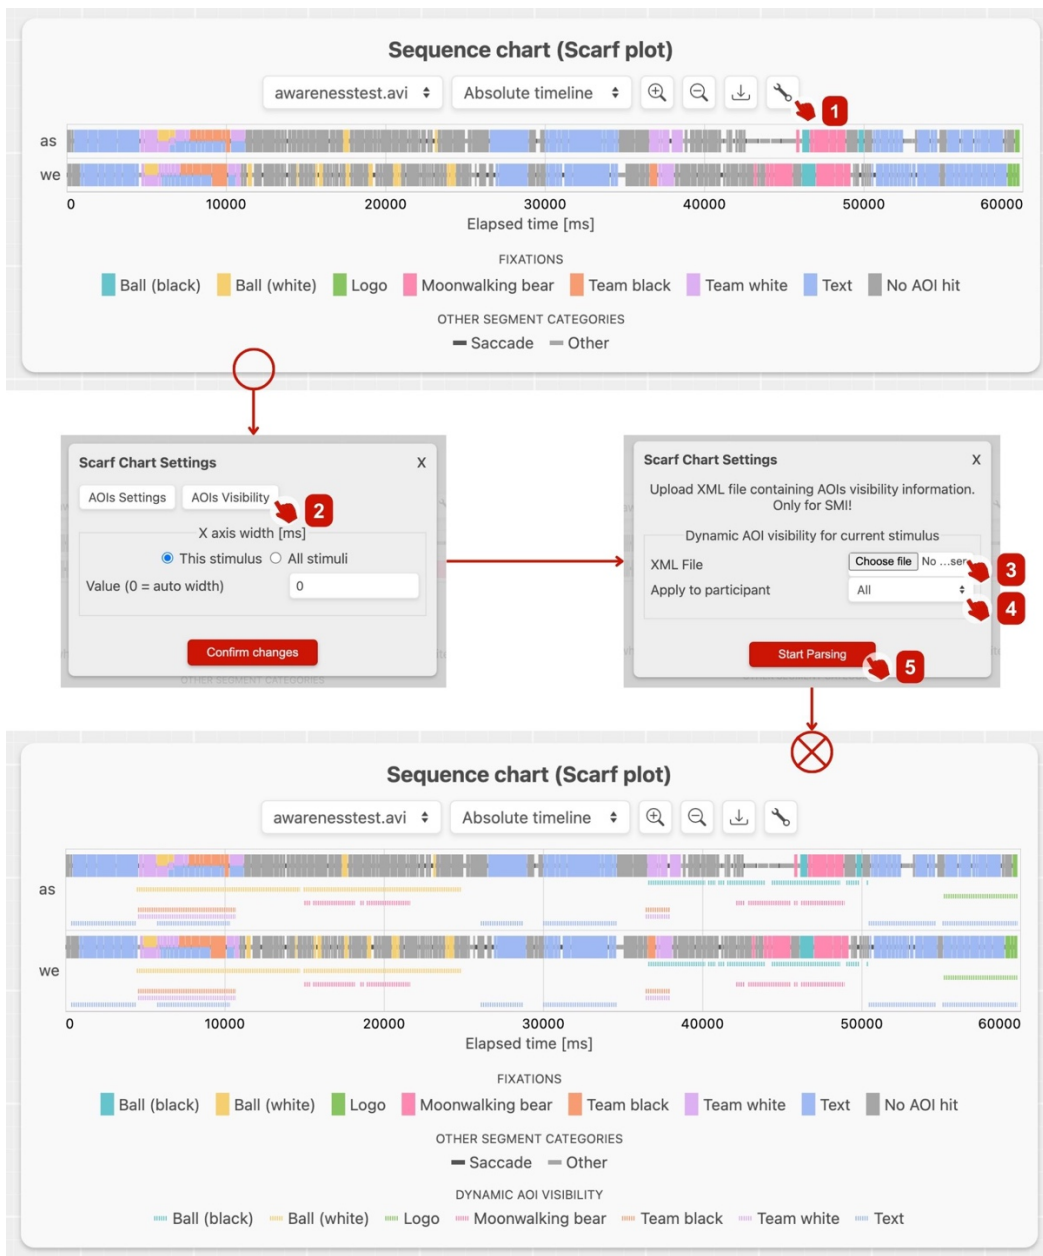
Sequence chart (Scarf plot)

awarenesstest.avi

Absolute timeline

1

as

we

0 10000 20000 30000 40000 50000 60000

Elapsed time [ms]

FIXATIONS

Ball (black) Ball (white) Logo Moonwalking bear Team black Team white Text No AOI hit

OTHER SEGMENT CATEGORIES

Saccade Other

Scarf Chart Settings X

AOIs Settings AOIs Visibility 2

X axis width [ms]

This stimulus All stimuli

Value (0 = auto width) 0

Confirm changes

Scarf Chart Settings X

Upload XML file containing AOIs visibility information. Only for SMI!

Dynamic AOI visibility for current stimulus

XML File Choose file No ...sen 3

Apply to participant All 4

Start Parsing 5

Sequence chart (Scarf plot)

awarenesstest.avi

Absolute timeline

as

we

0 10000 20000 30000 40000 50000 60000

Elapsed time [ms]

FIXATIONS

Ball (black) Ball (white) Logo Moonwalking bear Team black Team white Text No AOI hit

OTHER SEGMENT CATEGORIES

Saccade Other

DYNAMIC AOI VISIBILITY

Ball (black) Ball (white) Logo Moonwalking bear Team black Team white Text